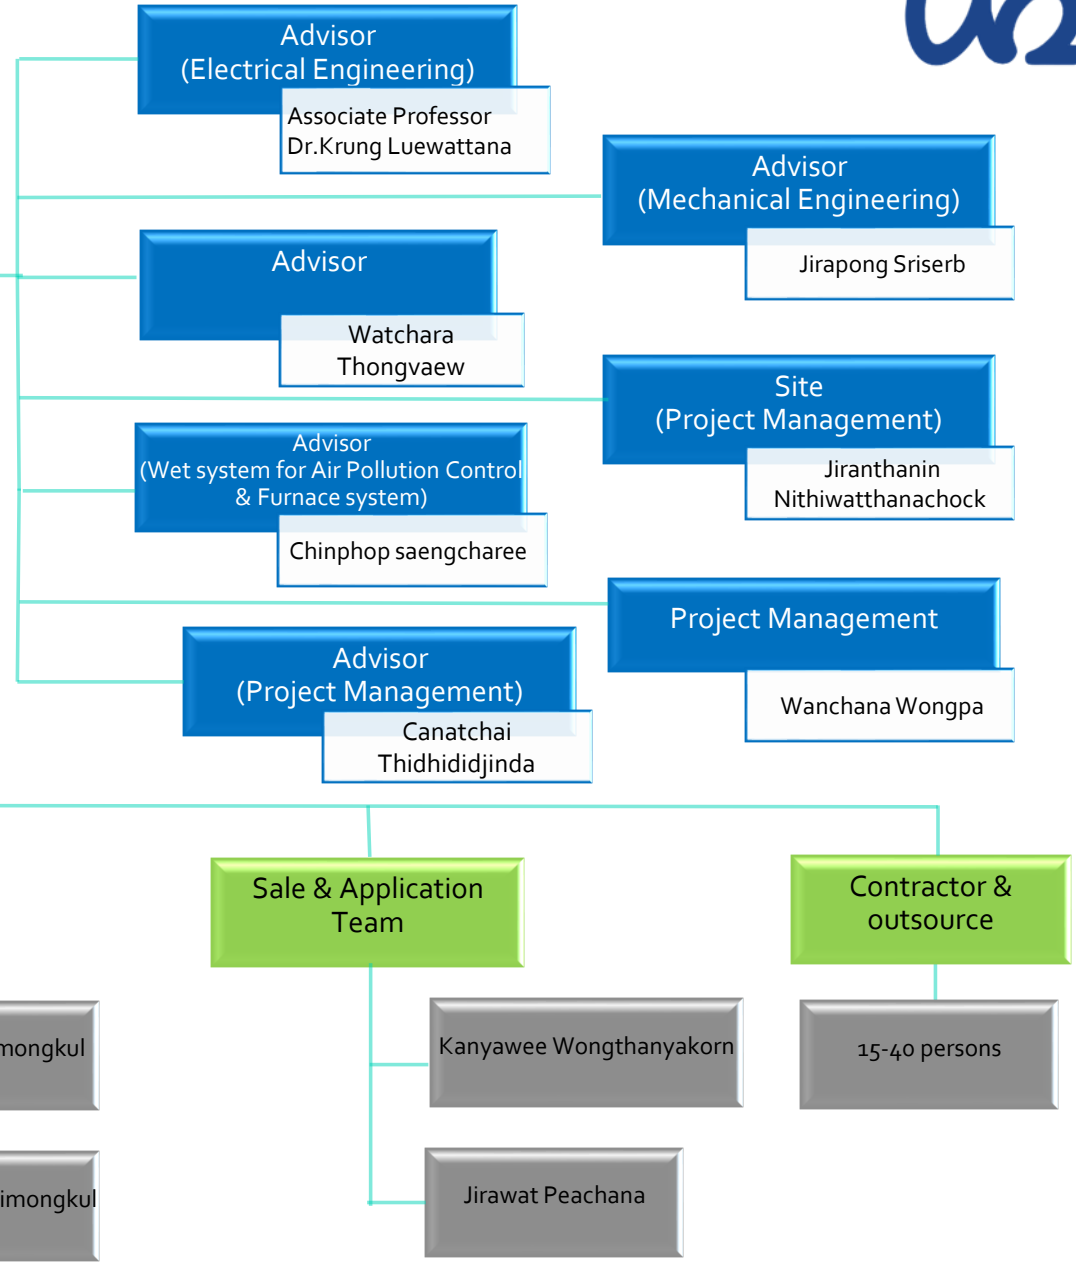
Advisor
(Electrical Engineering)

Associate Professor
Dr.Krung Luewattana

Advisor
(Mechanical Engineering)

Jirapong Sriserb

Advisor

Watchara
Thongvaew

Site
(Project Management)

Jiranthanin
Nithiwatthanachock

Advisor
(Wet system for Air Pollution Control
& Furnace system)

Chinphop saengcharee

Project Management

Wanchana Wongpa

Advisor
(Project Management)

Canatchai
Thidhididjinda

Sale & Application
Team

Contractor &
outsource

mongkul

Kanyawee Wongthanyakorn

15-40 persons

imongkul

Jirawat Peachana